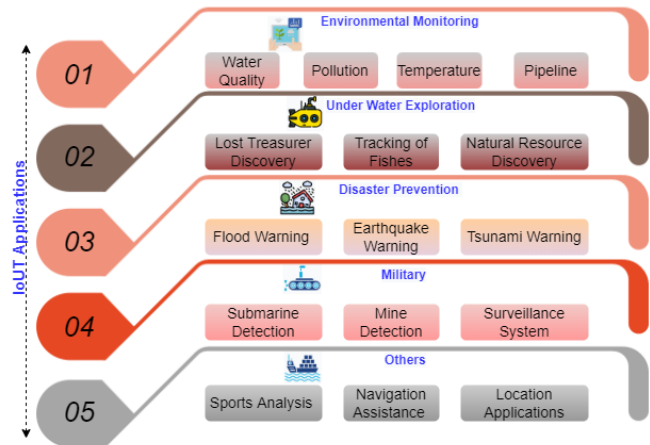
IoUT Applications

01
Environmental Monitoring
Water Quality
Pollution
Temperature
Pipeline

02
Under Water Exploration
Lost Treasurer Discovery
Tracking of Fishes
Natural Resource Discovery

03
Disaster Prevention
Flood Warning
Earthquake Warning
Tsunami Warning

04
Military
Submarine Detection
Mine Detection
Surveillance System

05
Others
Sports Analysis
Navigation Assistance
Location Applications